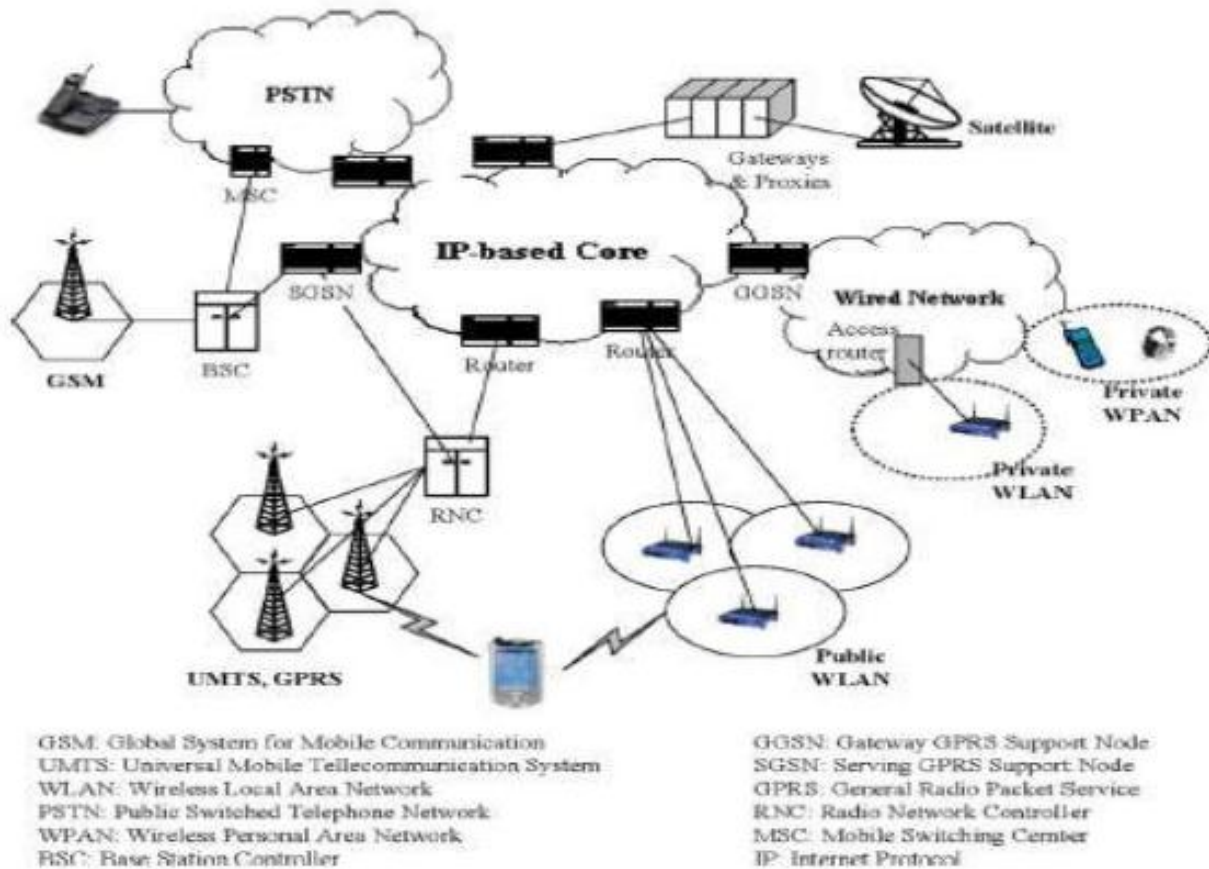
PSTN

Satellite

Gateways & Proxies

MSC

IP-based Core

SGSN

GGSN

Wired Network

Access router

GSM

BSC

Router

Router

Private WPAN

Private WLAN

RNC

UMTS, GPRS

Public WLAN

GSM: Global System for Mobile Communication
UMTS: Universal Mobile Telecommunication System
WLAN: Wireless Local Area Network
PSTN: Public Switched Telephone Network
WPAN: Wireless Personal Area Network
BSC: Base Station Controller

GGSN: Gateway GPRS Support Node
SGSN: Serving GPRS Support Node
GPRS: General Radio Packet Service
RNC: Radio Network Controller
MSC: Mobile Switching Center
IP: Internet Protocol